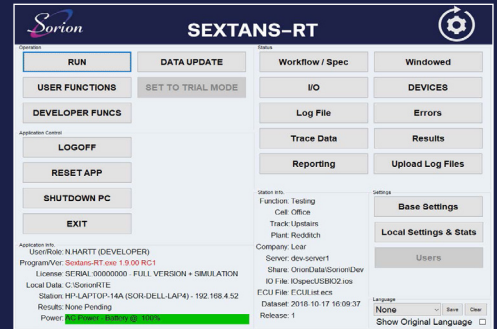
Sorion

SEXTANS-RT

Operation

RUN

DATA UPDATE

USER FUNCTIONS

SET TO TRIAL MODE

DEVELOPER FUNCS

Application Control

LOGOFF

RESET APP

SHUTDOWN PC

EXIT

Application Info.

User/Role: N.HARTT (DEVELOPER)

Program/Ver: Sextans-RT.exe 1.9.00 RC1

License: SERIAL 00000000 - FULL VERSION + SIMULATION

Local Data: C:\SorionRTE

Station: HP-LAPTOP-14A (SOR-DELL-LAP4) - 192.168.4.52

Results: None Pending

Power: AC Power - Battery @ 100%

Status

Workflow / Spec

Windowed

I/O

DEVICES

Log File

Errors

Trace Data

Results

Reporting

Upload Log Files

Station Info.

Function: Testing

Cell: Office

Track: Upstairs

Plant: Redditch

Company: Lear

Server: dev-server1

Share: OrionData\Sorion\Dev

IO File: IOspecUSBIO2.ios

ECU File: ECUList.ecs

Dataset: 2018-10-17 16:09:37

Release: 1

Settings

Base Settings

Local Settings & Stats

Users

Language

None

Save

Clear

Show Original Language